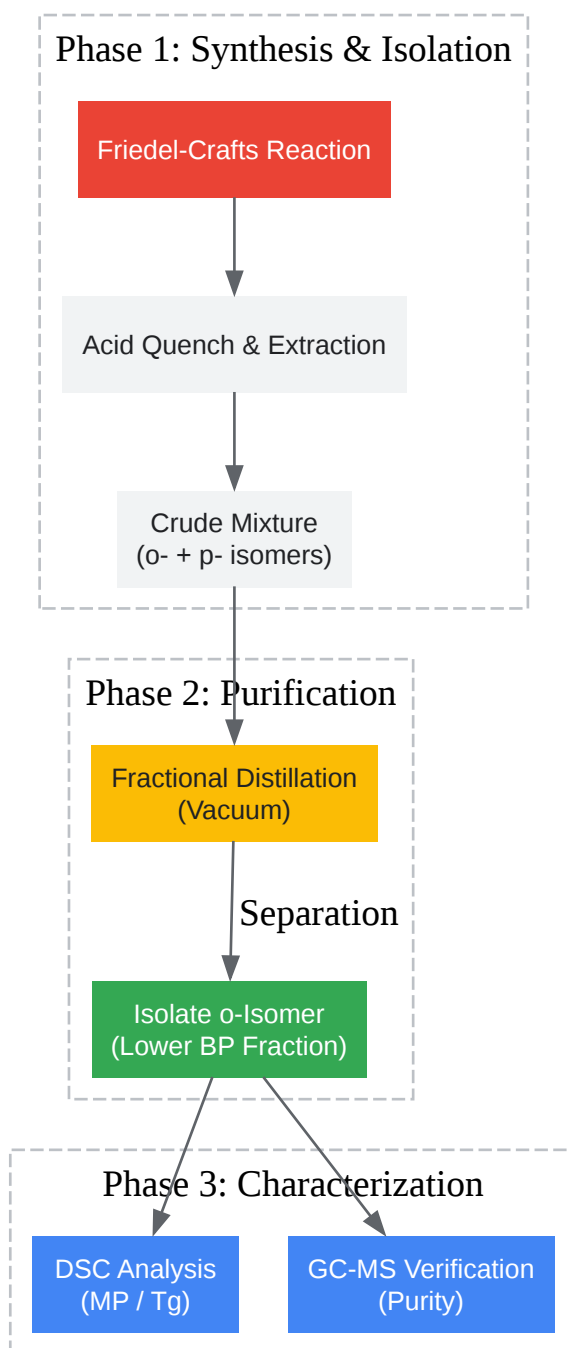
Phase 1: Synthesis & Isolation

Friedel-Crafts Reaction

Acid Quench & Extraction

Crude Mixture
(o- + p- isomers)

Phase 2: Purification

Fractional Distillation
(Vacuum)

Separation

Isolate o-Isomer
(Lower BP Fraction)

Phase 3: Characterization

DSC Analysis
(MP / Tg)

GC-MS Verification
(Purity)